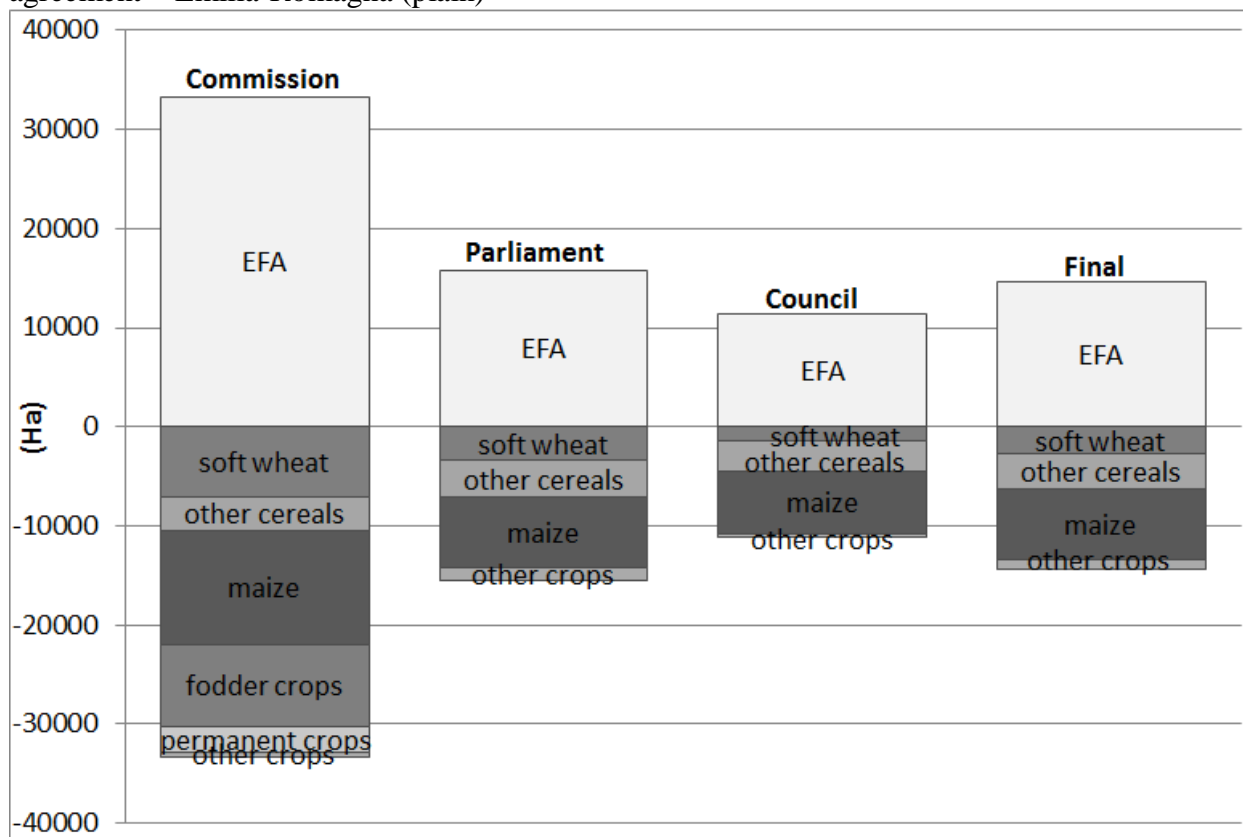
agreement – Emilia-Romagna (plain)

40000
30000
20000
10000
0
-10000
-20000
-30000
-40000

(Ha)

Commission
EFA
soft wheat
other cereals
maize
fodder crops
permanent crops
other crops

Parliament
EFA
soft wheat
other cereals
maize
other crops

Council
EFA
soft wheat
other cereals
maize
other crops

Final
EFA
soft wheat
other cereals
maize
other crops